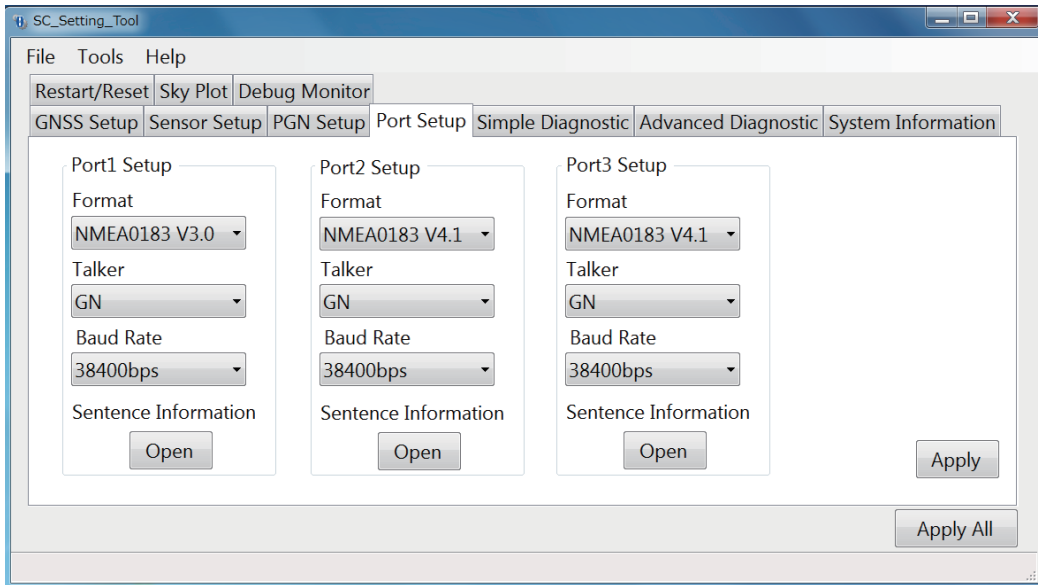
SC_Setting_Tool

File Tools Help

Restart/Reset Sky Plot Debug Monitor

GNSS Setup Sensor Setup PGN Setup Port Setup Simple Diagnostic Advanced Diagnostic System Information

Port1 Setup
Format
NMEA0183 V3.0
Talker
GN
Baud Rate
38400bps
Sentence Information
Open

Port2 Setup
Format
NMEA0183 V4.1
Talker
GN
Baud Rate
38400bps
Sentence Information
Open

Port3 Setup
Format
NMEA0183 V4.1
Talker
GN
Baud Rate
38400bps
Sentence Information
Open

Apply

Apply All